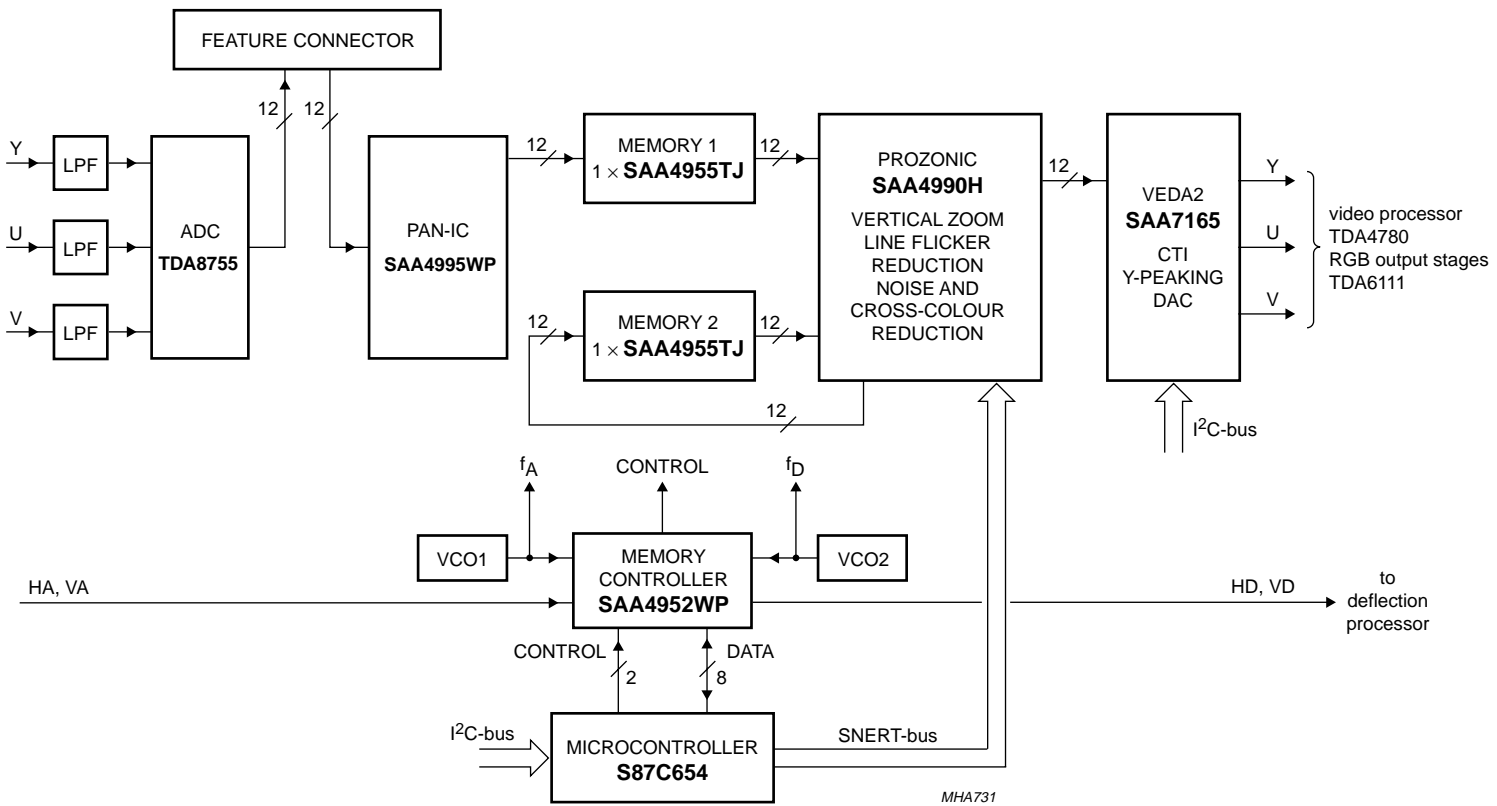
FEATURE CONNECTOR

12

12

Y

LPF

U

LPF

V

LPF

ADC
TDA8755

PAN-IC
SAA4995WP

12

MEMORY 1
$1 \times$ SAA4955TJ

12

12

MEMORY 2
$1 \times$ SAA4955TJ

12

12

PROZONIC
SAA4990H
VERTICAL ZOOM
LINE FLICKER
REDUCTION
NOISE AND
CROSS-COLOUR
REDUCTION

12

VEDA2
SAA7165
CTI
Y-PEAKING
DAC

Y

U

V

video processor
TDA4780
RGB output stages
TDA6111

I$^2$C-bus

$f_A$

CONTROL

$f_D$

VCO1

MEMORY
CONTROLLER
SAA4952WP

VCO2

HA, VA

HD, VD

to
deflection
processor

CONTROL

2

DATA

8

I$^2$C-bus

MICROCONTROLLER
S87C654

SNERT-bus

MHA731